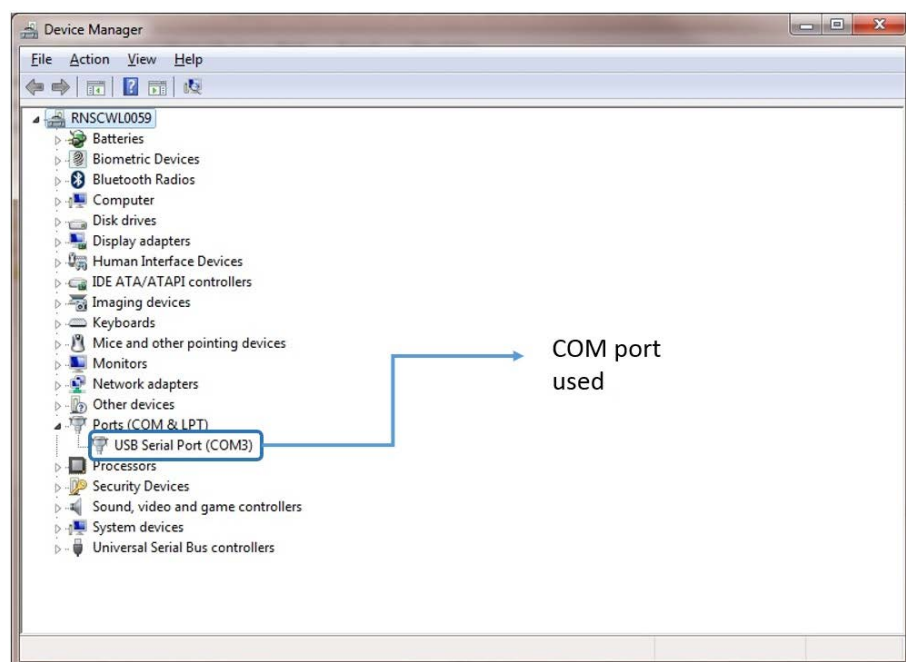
Device Manager

File Action View Help

RNSCWL0059
Batteries
Biometric Devices
Bluetooth Radios
Computer
Disk drives
Display adapters
Human Interface Devices
IDE ATA/ATAPI controllers
Imaging devices
Keyboards
Mice and other pointing devices
Monitors
Network adapters
Other devices
Ports (COM & LPT)
USB Serial Port (COM3)
Processors
Security Devices
Sound, video and game controllers
System devices
Universal Serial Bus controllers

COM port used